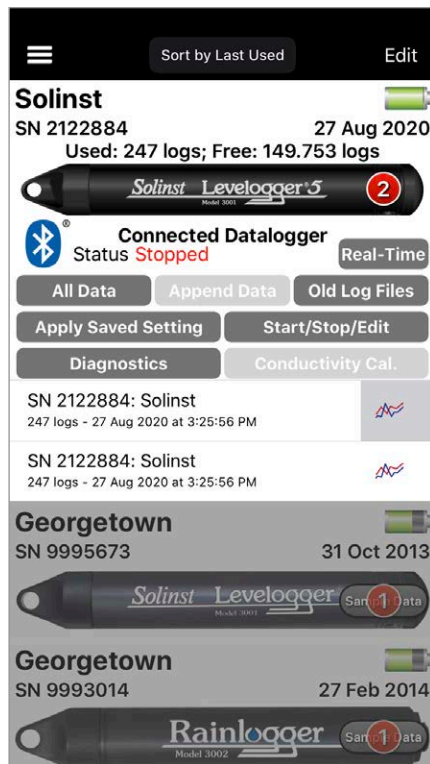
Sort by Last Used

Edit

Solinst

SN 2122884

27 Aug 2020

Used: 247 logs; Free: 149.753 logs

Solinst Levelogger 5
Model 3001

2

®

Connected Datalogger

Status Stopped

Real-Time

All Data

Append Data

Old Log Files

Apply Saved Setting

Start/Stop/Edit

Diagnostics

Conductivity Cal.

SN 2122884: Solinst
247 logs - 27 Aug 2020 at 3:25:56 PM

SN 2122884: Solinst
247 logs - 27 Aug 2020 at 3:25:56 PM

Georgetown

SN 9995673

31 Oct 2013

Solinst Levelogger
Model 3001

Sam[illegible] 1 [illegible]ata

Georgetown

SN 9993014

27 Feb 2014

Rainlogger
Model 3002

Sam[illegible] 1 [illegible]ata